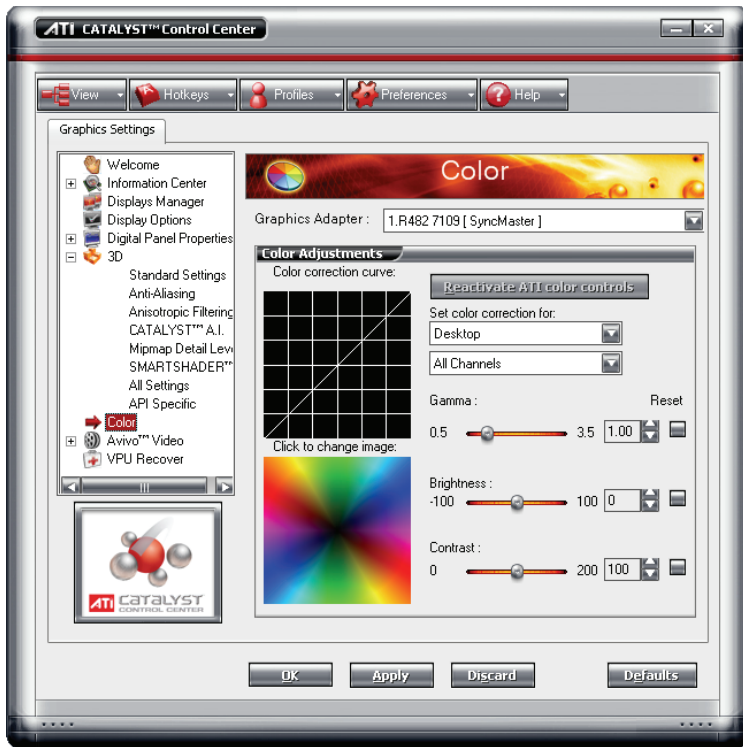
ATI CATALYST™ Control Center

View Hotkeys Profiles Preferences Help

Graphics Settings

Welcome
Information Center
Displays Manager
Display Options
Digital Panel Properties
3D
Standard Settings
Anti-Aliasing
Anisotropic Filtering
CATALYST™ A.I.
Mipmap Detail Leve
SMARTSHADER™
All Settings
API Specific
Color
Avivo™ Video
VPU Recover

ATI CATALYST CONTROL CENTER

Color

Graphics Adapter : 1.R482 7109 [ SyncMaster ]

Color Adjustments

Color correction curve:

Click to change image:

Reactivate ATI color controls

Set color correction for:

Desktop

All Channels

Gamma : Reset

0.5 3.5 1.00

Brightness :

-100 100 0

Contrast :

0 200 100

OK Apply Discard Defaults